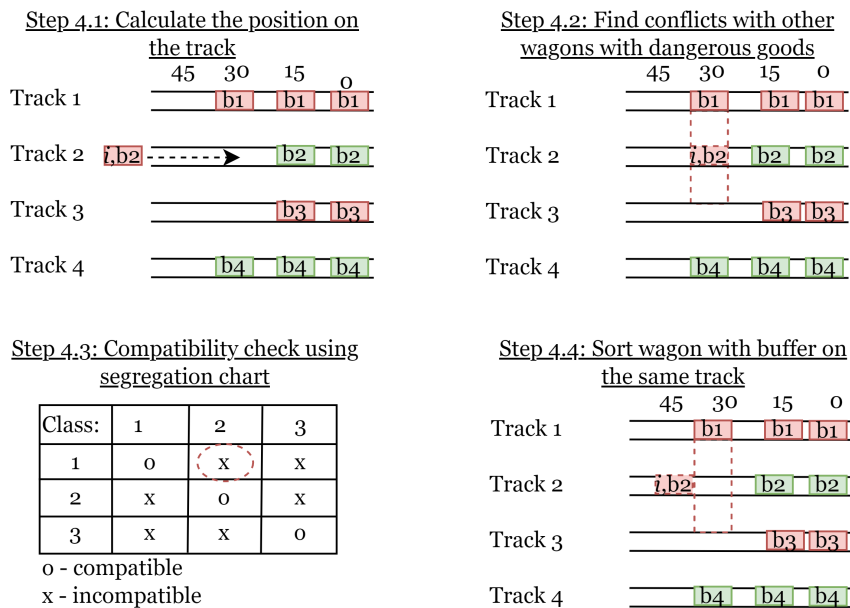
Step 4.1: Calculate the position on the track

45 30 15 0

Track 1 b1 b1 b1

Track 2 i,b2 b2 b2

Track 3 b3 b3

Track 4 b4 b4 b4

Step 4.2: Find conflicts with other wagons with dangerous goods

45 30 15 0

Track 1 b1 b1 b1

Track 2 i,b2 b2 b2

Track 3 b3 b3

Track 4 b4 b4 b4

Step 4.3: Compatibility check using segregation chart

| Class: | 1 | 2 | 3 |
|---|---|---|---|
| 1 | o | x | x |
| 2 | x | o | x |
| 3 | x | x | o |

o - compatible
x - incompatible

Step 4.4: Sort wagon with buffer on the same track

45 30 15 0

Track 1 b1 b1 b1

Track 2 i,b2 b2 b2

Track 3 b3 b3

Track 4 b4 b4 b4